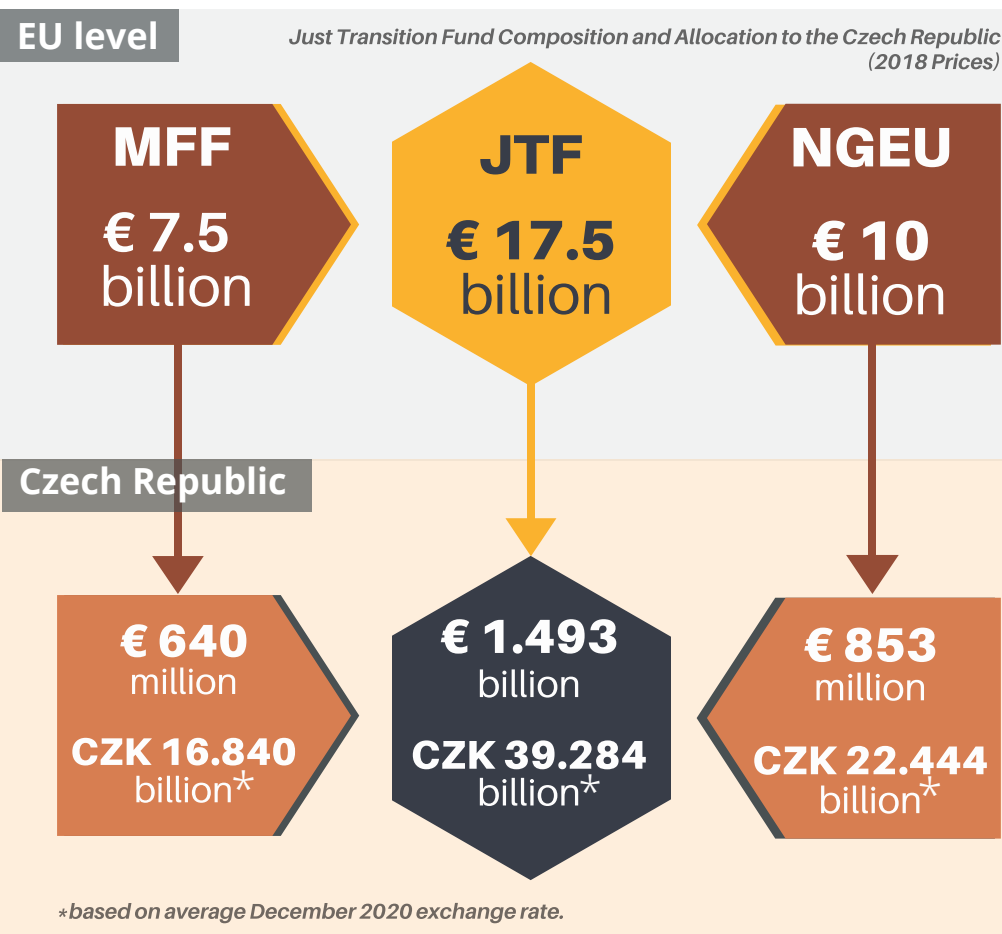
EU level

Just Transition Fund Composition and Allocation to the Czech Republic (2018 Prices)

MFF
€ 7.5 billion

JTF
€ 17.5 billion

NGEU
€ 10 billion

Czech Republic

€ 640 million
CZK 16.840 billion*

€ 1.493 billion
CZK 39.284 billion*

€ 853 million
CZK 22.444 billion*

*based on average December 2020 exchange rate.